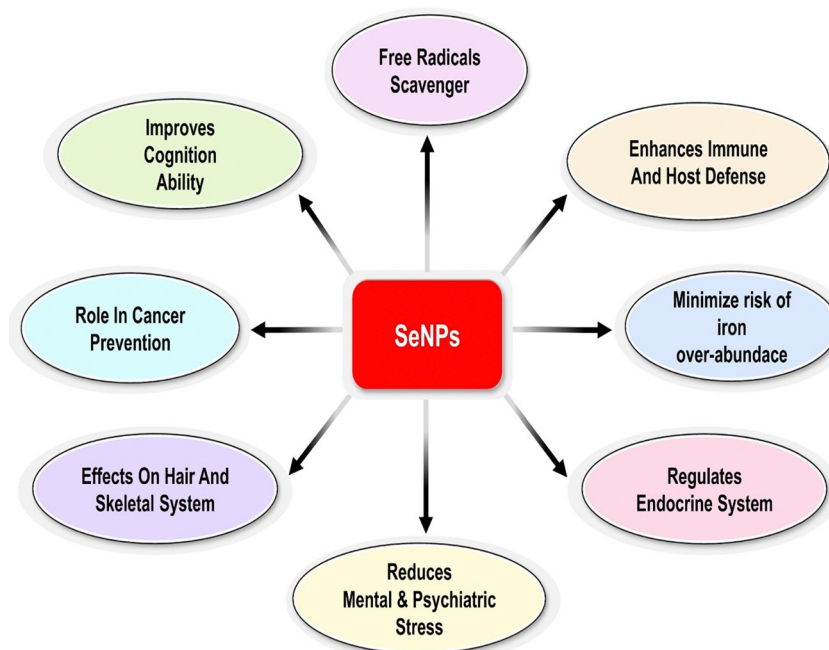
Free Radicals Scavenger

Improves Cognition Ability

Enhances Immune And Host Defense

Role In Cancer Prevention

SeNPs

Minimize risk of iron over-abundace

Effects On Hair And Skeletal System

Regulates Endocrine System

Reduces Mental & Psychiatric Stress